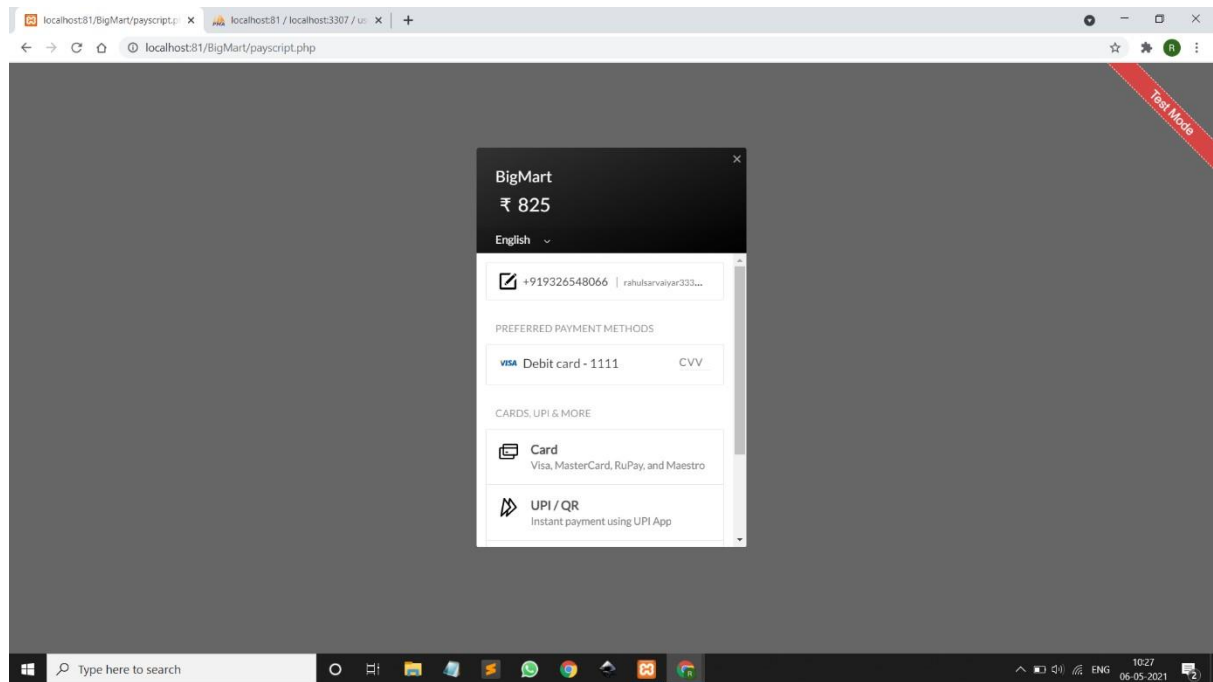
localhost:81/BigMart/payscript.p ×
localhost:81 / localhost:3307 / us ×
+

localhost:81/BigMart/payscript.php

Test Mode

BigMart
₹ 825
English

+919326548066 | rahulsarvaiyar333...

PREFERRED PAYMENT METHODS

VISA Debit card - 1111 CVV

CARDS, UPI & MORE

Card
Visa, MasterCard, RuPay, and Maestro

UPI / QR
Instant payment using UPI App

Type here to search

ENG 10:27 06-05-2021